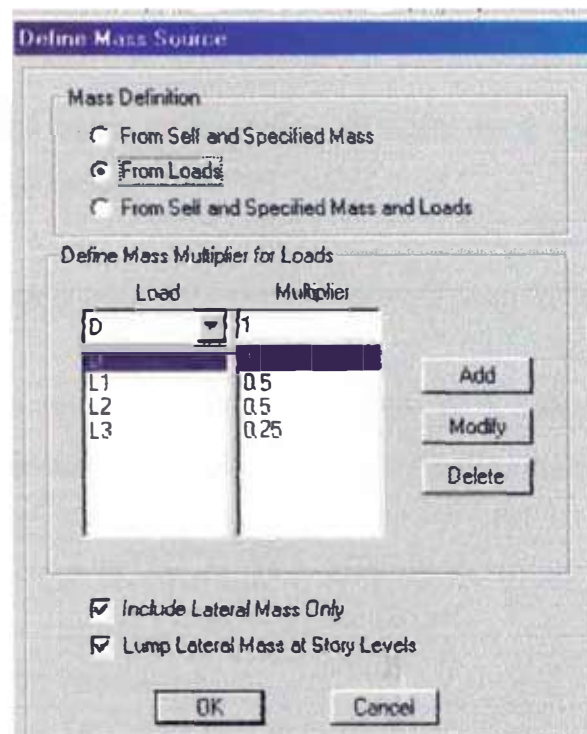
Define Mass Source

Mass Definition

From Self and Specified Mass

From Loads

From Self and Specified Mass and Loads

Define Mass Multiplier for Loads

| Load | Multiplier |
|---|---|
| D | 1 |
| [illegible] | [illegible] |
| L1 | 0.5 |
| L2 | 0.5 |
| L3 | 0.25 |

Add

Modify

Delete

Include Lateral Mass Only

Lump Lateral Mass at Story Levels

OK

Cancel